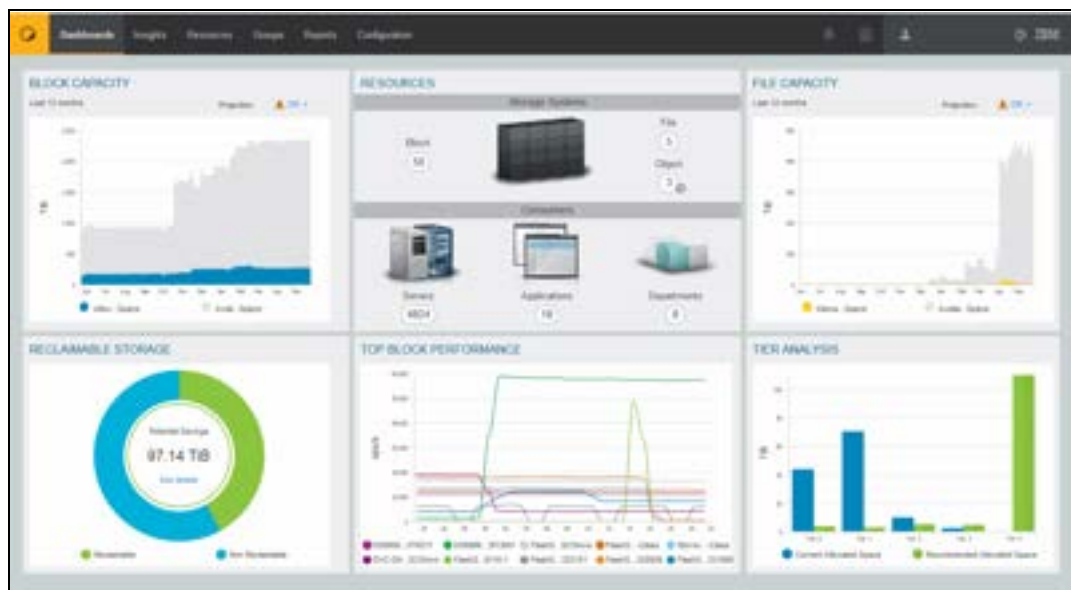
Dashboards Insights Resources Groups Reports Configuration

IBM

BLOCK CAPACITY

Last 12 months

Projection

TiB

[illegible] Space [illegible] Space

RESOURCES

Storage Systems

Block

50

File

5

Object

3

Consumers

Servers

4824

Applications

16

Departments

8

FILE CAPACITY

Last 12 months

Projection

TiB

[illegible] Space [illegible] Space

RECLAIMABLE STORAGE

Potential Savings

97.14 TiB

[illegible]

Reclaimable

Non-Reclaimable

TOP BLOCK PERFORMANCE

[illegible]

TIER ANALYSIS

TiB

Current Allocated Space

Recommended Allocated Space